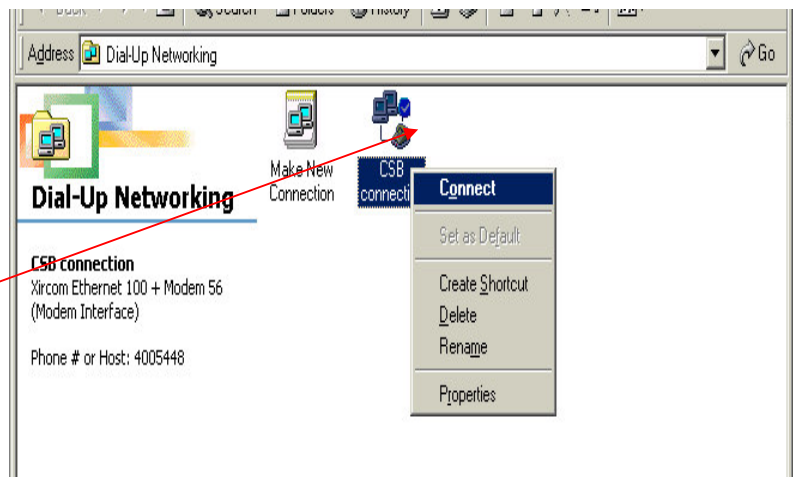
Back Search Folders History

Address Dial-Up Networking Go

Dial-Up Networking

CSB connection
Xircom Ethernet 100 + Modem 56
(Modem Interface)

Phone # or Host: 4005448

Make New Connection

CSB connecti

Connect
Set as Default
Create Shortcut
Delete
Rename
Properties